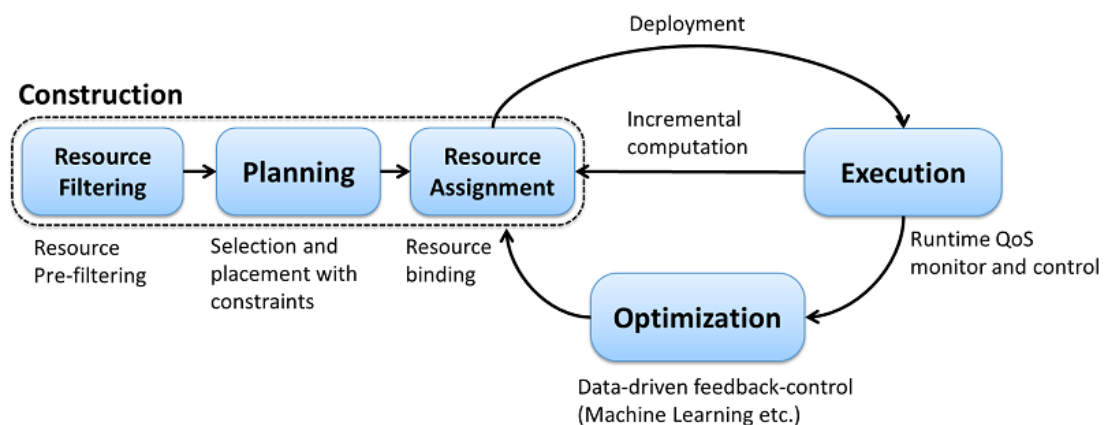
Deployment

Construction

Resource Filtering

Planning

Resource Assignment

Incremental computation

Execution

Resource Pre-filtering

Selection and placement with constraints

Resource binding

Runtime QoS monitor and control

Optimization

Data-driven feedback-control (Machine Learning etc.)